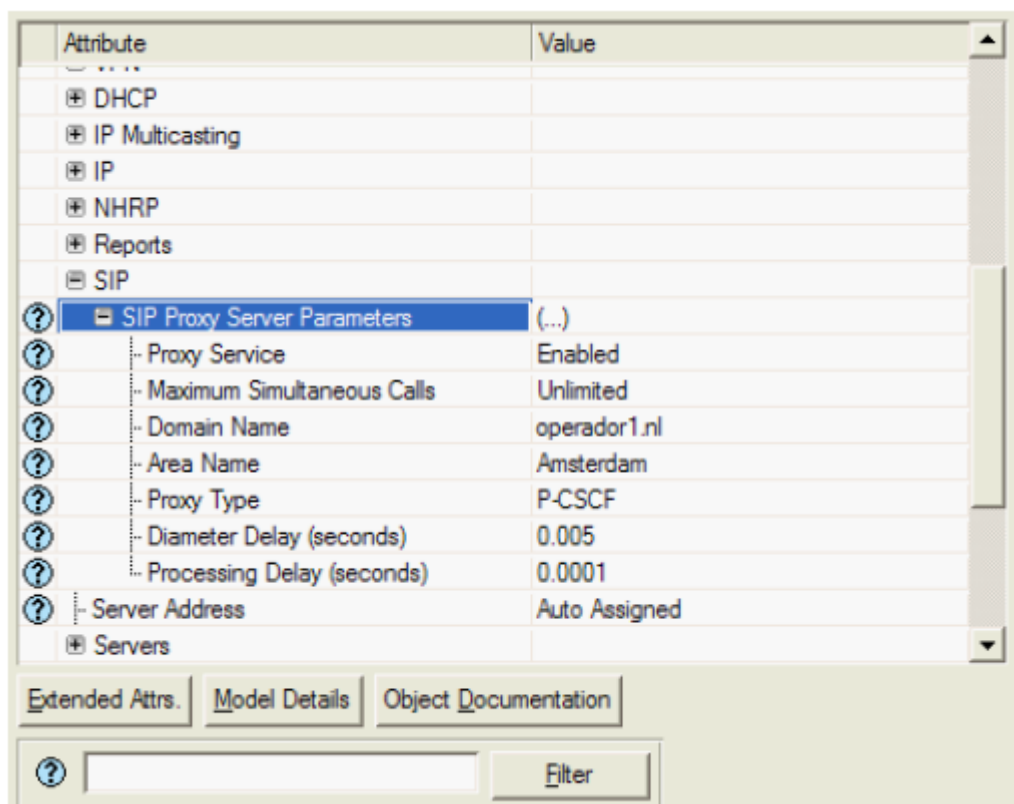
| Attribute | Value |
|---|---|
| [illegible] | |
| ⊞ DHCP | |
| ⊞ IP Multicasting | |
| ⊞ IP | |
| ⊞ NHRP | |
| ⊞ Reports | |
| ⊟ SIP | |
| ⊟ SIP Proxy Server Parameters | (...) |
| Proxy Service | Enabled |
| Maximum Simultaneous Calls | Unlimited |
| Domain Name | operador1.nl |
| Area Name | Amsterdam |
| Proxy Type | P-CSCF |
| Diameter Delay (seconds) | 0.005 |
| Processing Delay (seconds) | 0.0001 |
| Server Address | Auto Assigned |
| ⊞ Servers | |

Extended Attrs. Model Details Object Documentation

Filter